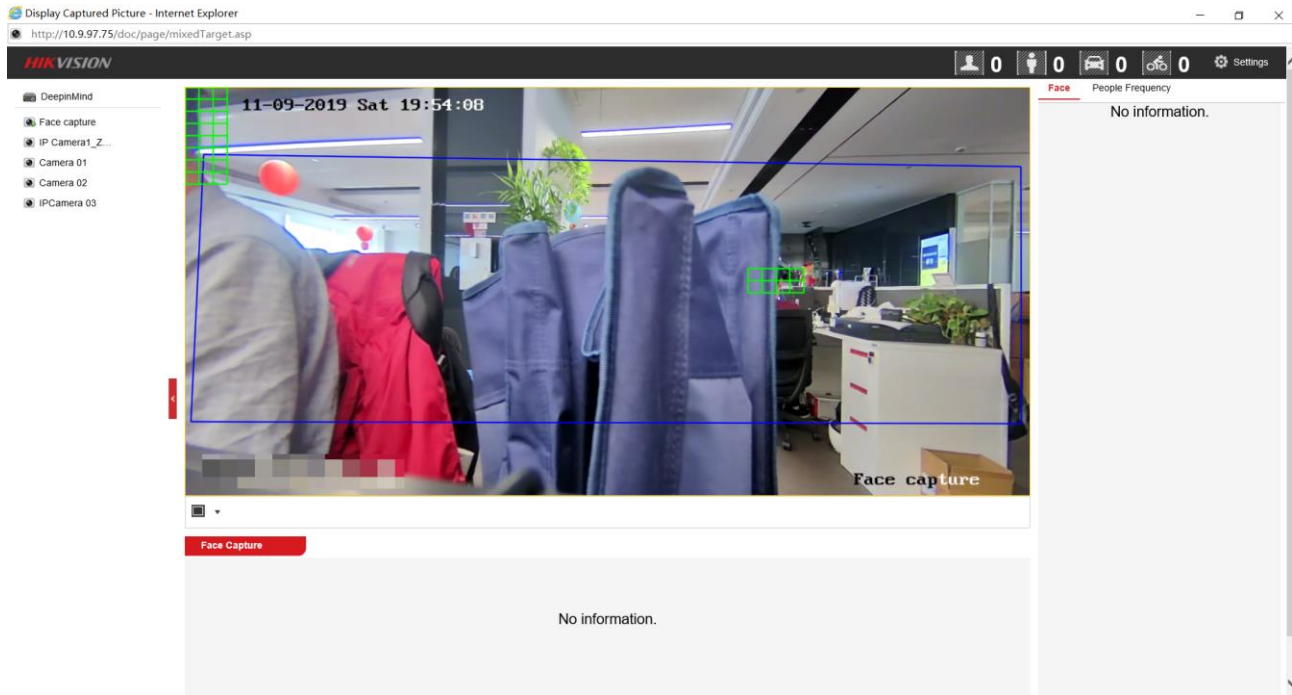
Display Captured Picture - Internet Explorer

http://10.9.97.75/doc/page/mixedTarget.asp

HIKVISION

0 0 0 0 Settings

DeepinMind

Face capture

IP Camera1_Z...

Camera 01

Camera 02

IPCamera 03

11-09-2019 Sat 19:54:08

Face capture

Face People Frequency

No information.

Face Capture

No information.